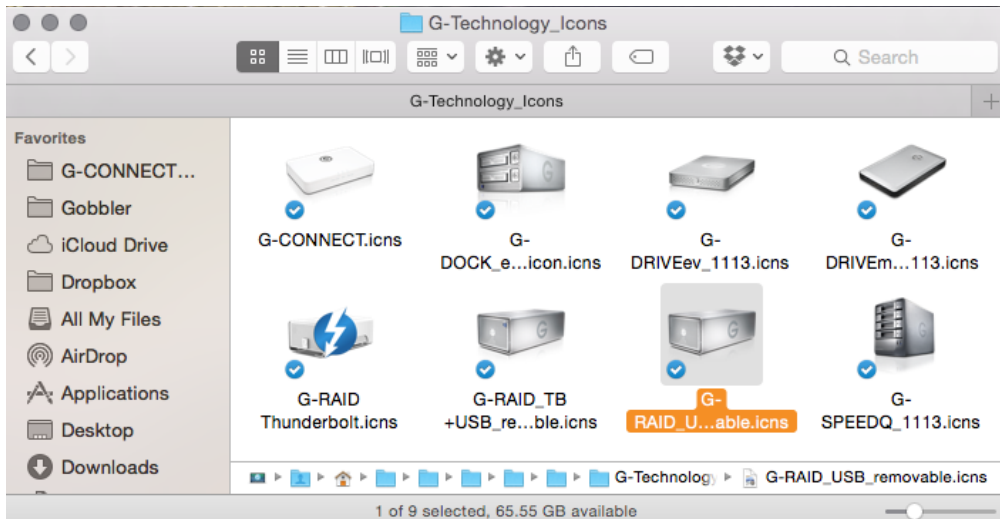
G-Technology_Icons

Search

G-Technology_Icons

Favorites
G-CONNECT...
Gobbler
iCloud Drive
Dropbox
All My Files
AirDrop
Applications
Desktop
Downloads

G-CONNECT.icns
G-DOCK_e...icon.icns
G-DRIVEev_1113.icns
G-DRIVEm...113.icns
G-RAID Thunderbolt.icns
G-RAID_TB +USB_re...ble.icns
G-RAID_U...able.icns
G-SPEEDQ_1113.icns

G-Technology ▸ G-RAID_USB_removable.icns

1 of 9 selected, 65.55 GB available